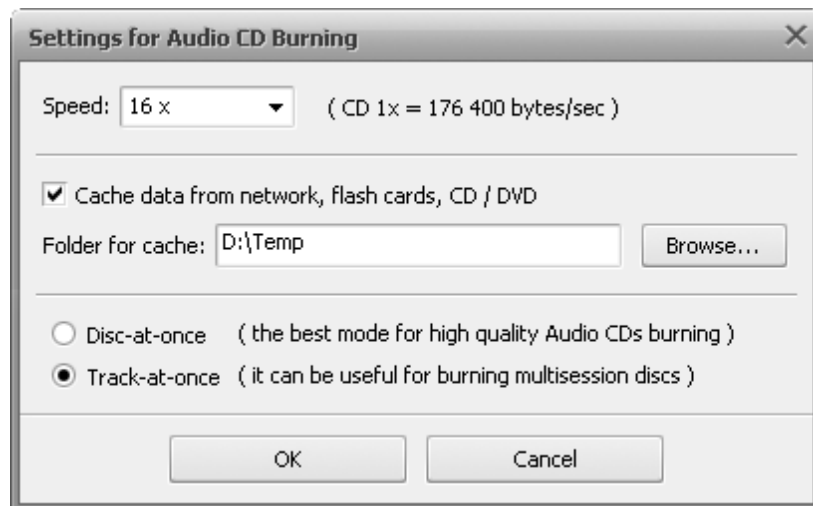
Settings for Audio CD Burning

×

Speed: 16 x

( CD 1x = 176 400 bytes/sec )

Cache data from network, flash cards, CD / DVD

Folder for cache: D:\Temp

Browse...

Disc-at-once ( the best mode for high quality Audio CDs burning )

Track-at-once ( it can be useful for burning multisession discs )

OK

Cancel